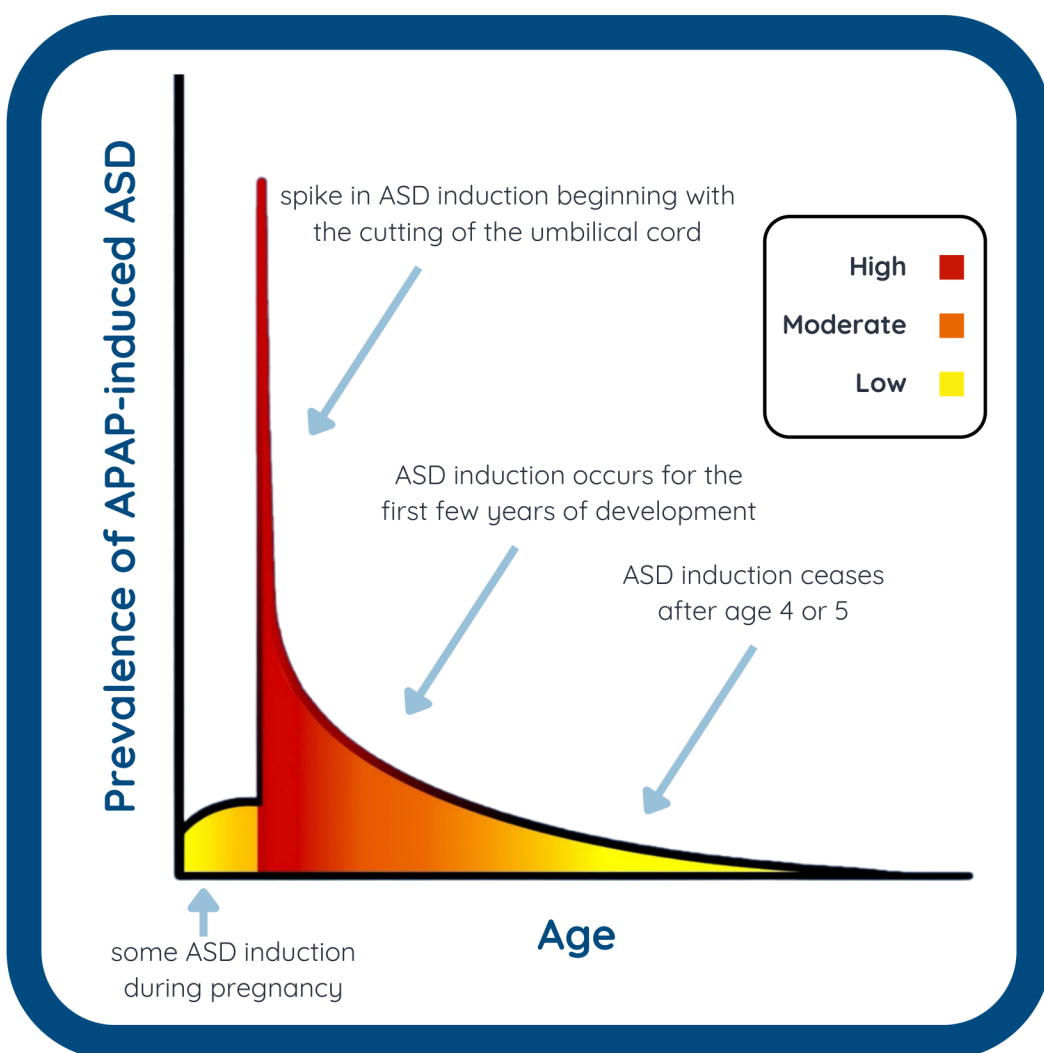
Prevalence of APAP-induced ASD

spike in ASD induction beginning with the cutting of the umbilical cord

High

Moderate

Low

ASD induction occurs for the first few years of development

ASD induction ceases after age 4 or 5

some ASD induction during pregnancy

Age